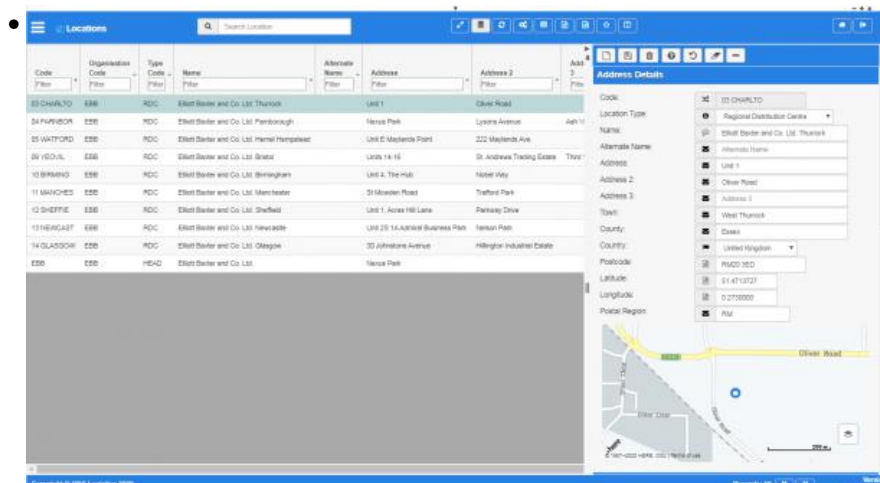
Locations

Search Location

| Code | Organisation Code | Type Code | Name | Alternate Name | Address | Address 2 | Add 3 |
|---|---|---|---|---|---|---|---|
| Filter | Filter | Filter | Filter | Filter | Filter | Filter | Filte |
| 03 CHARLTO | EBB | RDC | Elliott Baxter and Co. Ltd. Thurrock | | Unit 1 | Oliver Road | |
| 04 FARNBOR | EBB | RDC | Elliott Baxter and Co. Ltd. Farnborough | | Nexus Park | Lysons Avenue | Ash V |
| 05 WATFORD | EBB | RDC | Elliott Baxter and Co. Ltd. Hemel Hempstead | | Unit E Maylands Point | 222 Maylands Ave | |
| 09 YEOVIL | EBB | RDC | Elliott Baxter and Co. Ltd. Bristol | | Units 14-16 | St. Andrews Trading Estate | Third |
| 10 BIRMING | EBB | RDC | Elliott Baxter and Co. Ltd. Birmingham | | Unit 4, The Hub | Nobel Way | |
| 11 MANCHES | EBB | RDC | Elliott Baxter and Co. Ltd. Manchester | | St Mowden Road | Trafford Park | |
| 12 SHEFFIE | EBB | RDC | Elliott Baxter and Co. Ltd. Sheffield | | Unit 1, Acres Hill Lane | Parkway Drive | |
| 13 NEWCAST | EBB | RDC | Elliott Baxter and Co. Ltd. Newcastle | | Unit 25 1A Admiral Business Park | Nelson Park | |
| 14 GLASGOW | EBB | RDC | Elliott Baxter and Co. Ltd. Glasgow | | 30 Johnstone Avenue | Hillington Industrial Estate | |
| EBB | EBB | HEAD | Elliott Baxter and Co. Ltd. | | Nexus Park | | |

Address Details

Code: 03 CHARLTO
Location Type: Regional Distribution Centre
Name: Elliott Baxter and Co. Ltd. Thurrock
Alternate Name: Alternate Name
Address: Unit 1
Address 2: Oliver Road
Address 3: Address 3
Town: West Thurrock
County: Essex
Country: United Kingdom
Postcode: RM20 3ED
Latitude: 51.4713727
Longitude: 0.2739000
Postal Region: RM

Oliver Road
Oliver Road
200 m